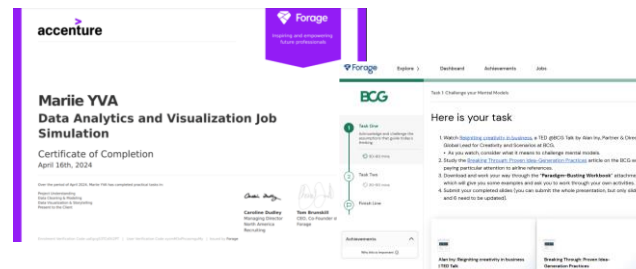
accenture

Forage

Inspiring and empowering future professionals

Mariie YVA

Data Analytics and Visualization Job Simulation

Certificate of Completion

April 16th, 2024

Over the period of April 2024, Mariie YVA has completed practical tasks in:

Project Understanding
Data Cleaning & Modelling
Data Visualization & Storytelling
Present to the Client

Caroline Dudley
Managing Director
North America Recruiting

Tom Brunskill
CEO, Co-Founder of Forage

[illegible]

Forage

Explore

Dashboard

Achievements

Jobs

BCG

Task 1: Challenge your Mental Models

Task One

Acknowledge and challenge the assumptions that guide today's thinking

20-40 mins

Task Two

20-60 mins

Finish Line

Achievements

Here is your task

1. Watch Reigniting creativity in business, a TED @BCG Talk by Alan Iny, Partner & Director, Global Lead for Creativity and Scenarios at BCG.
• As you watch, consider what it means to challenge mental models.
2. Study the Breaking Through Proven Idea-Generation Practices article on the BCG website, paying particular attention to airline references.
3. Download and work your way through the "Paradigm-Busting Workbook" attachment, which will give you some examples and ask you to work through your own activities.
4. Submit your completed slides (you can submit the whole presentation, but only slides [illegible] and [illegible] need to be updated).

Alan Iny: Reigniting creativity in business | TED Talk

Breaking Through Proven Idea-Generation Practices